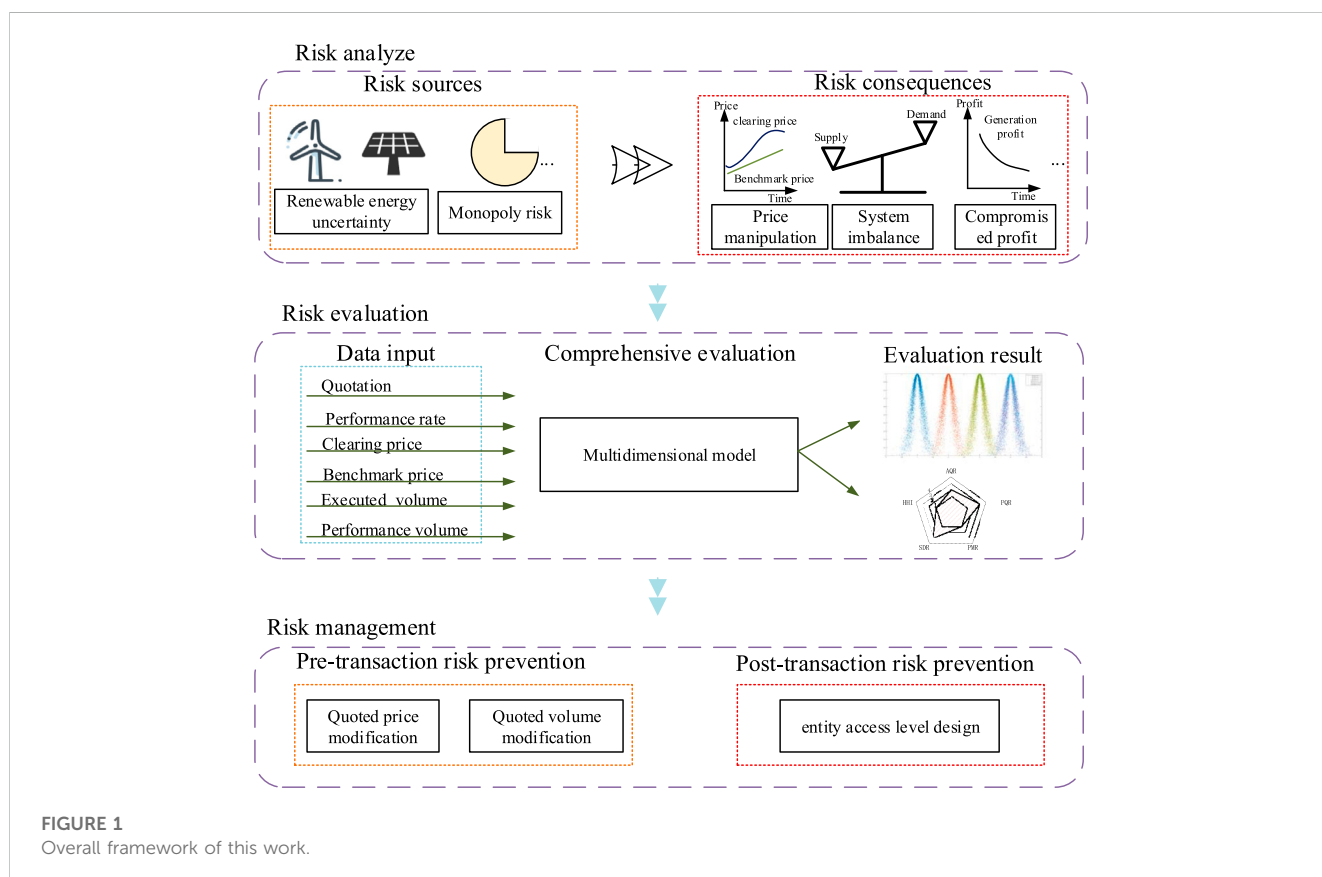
Risk analyze

Risk sources

Renewable energy uncertainty

...

Monopoly risk

Risk consequences

Price

clearing price

Benchmark price

Time

Supply

Demand

Profit

Generation profit

Time

...

Price manipulation

System imbalance

Compromised profit

Risk evaluation

Data input

Quotation

Performance rate

Clearing price

Benchmark price

Executed volume

Performance volume

Comprehensive evaluation

Multidimensional model

Evaluation result

AQR

HHI

PQR

SDR

PMR

Risk management

Pre-transaction risk prevention

Quoted price modification

Quoted volume modification

Post-transaction risk prevention

entity access level design

FIGURE 1
Overall framework of this work.